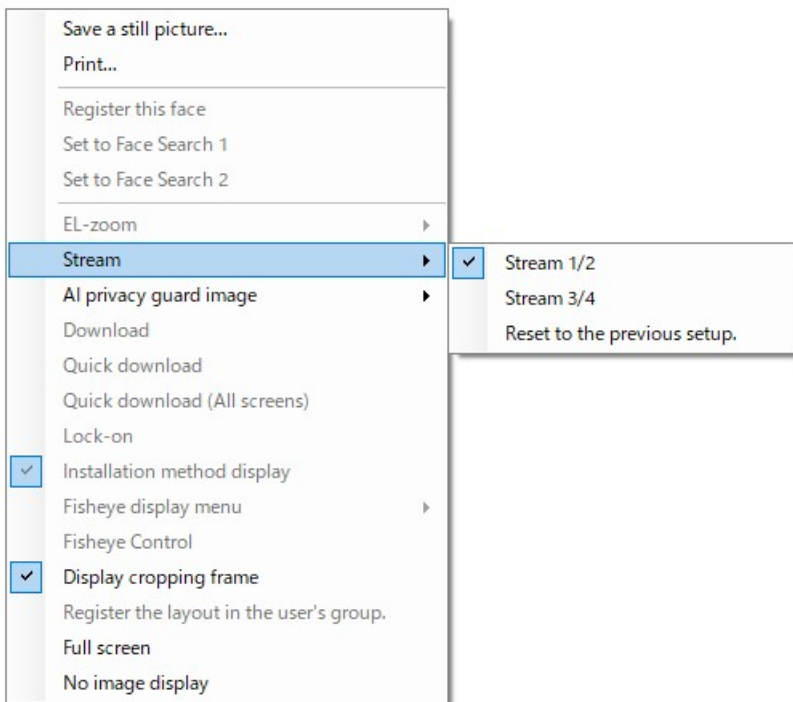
Save a still picture...
Print...
Register this face
Set to Face Search 1
Set to Face Search 2
EL-zoom
Stream
AI privacy guard image
Download
Quick download
Quick download (All screens)
Lock-on
Installation method display
Fisheye display menu
Fisheye Control
Display cropping frame
Register the layout in the user's group.
Full screen
No image display

Stream 1/2
Stream 3/4
Reset to the previous setup.